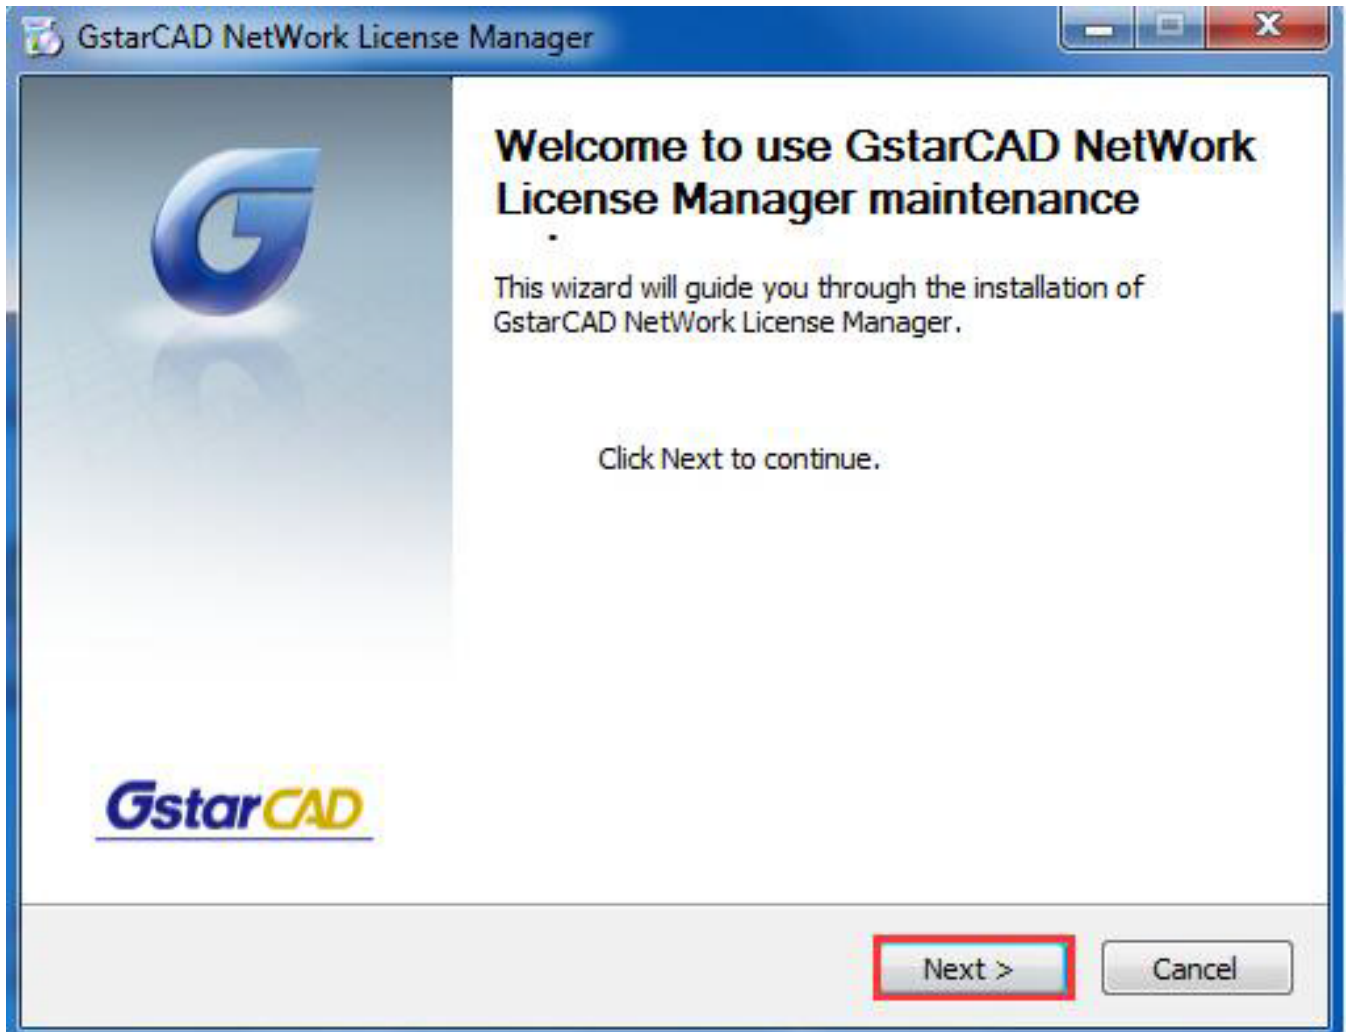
GstarCAD NetWork License Manager

Welcome to use GstarCAD NetWork License Manager maintenance
.

This wizard will guide you through the installation of GstarCAD NetWork License Manager.

Click Next to continue.

GstarCAD

Next >

Cancel